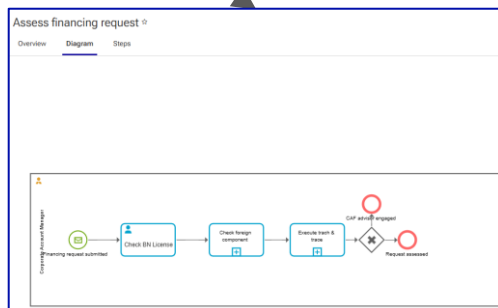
Assess financing request ☆

Overview Diagram Steps

Financing Account Manager

Financing request submitted

Check BN License

Check foreign component

Execute track & trace

CAF advisor engaged

Request assessed